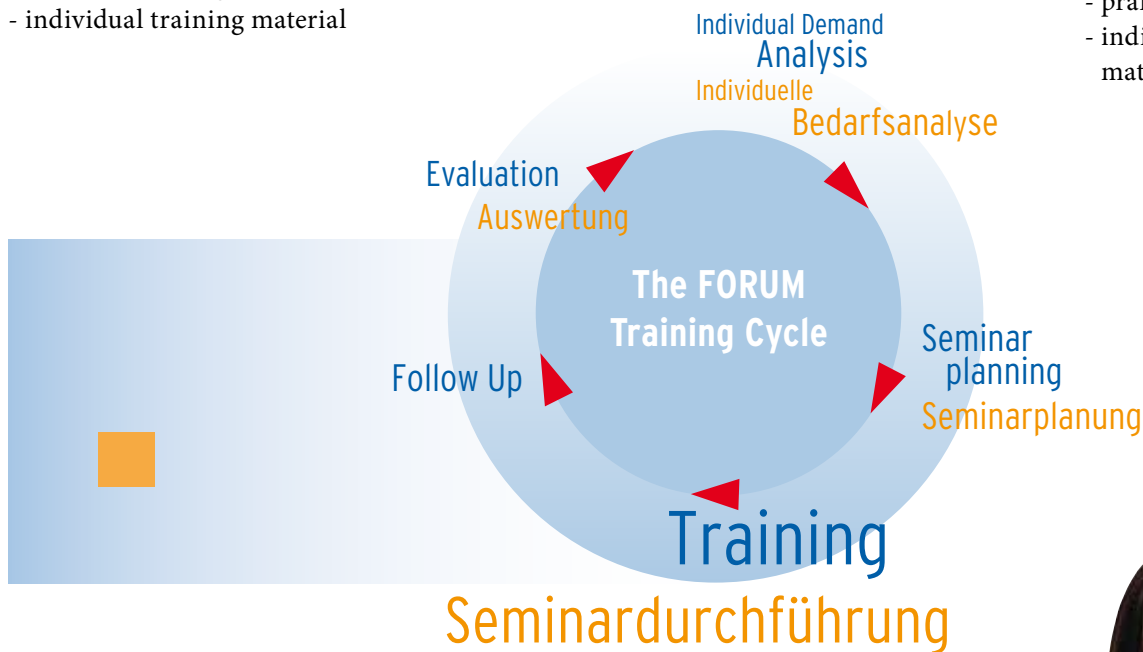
- individual training material

- pra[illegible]
- indi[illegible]
mat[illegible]

Individual Demand
Analysis
Individuelle
Bedarfsanalyse

Evaluation
Auswertung

The FORUM
Training Cycle

Seminar
planning
Seminarplanung

Follow Up

Training
Seminardurchführung